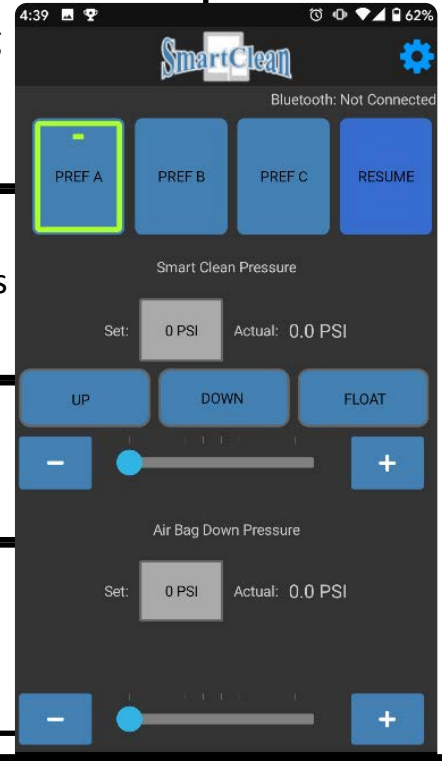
4:39

62%

SmartClean

Bluetooth: Not Connected

PREF A

PREF B

PREF C

RESUME

Smart Clean Pressure

Set: 0 PSI Actual: 0.0 PSI

UP

DOWN

FLOAT

−

+

Air Bag Down Pressure

Set: 0 PSI Actual: 0.0 PSI

−

+